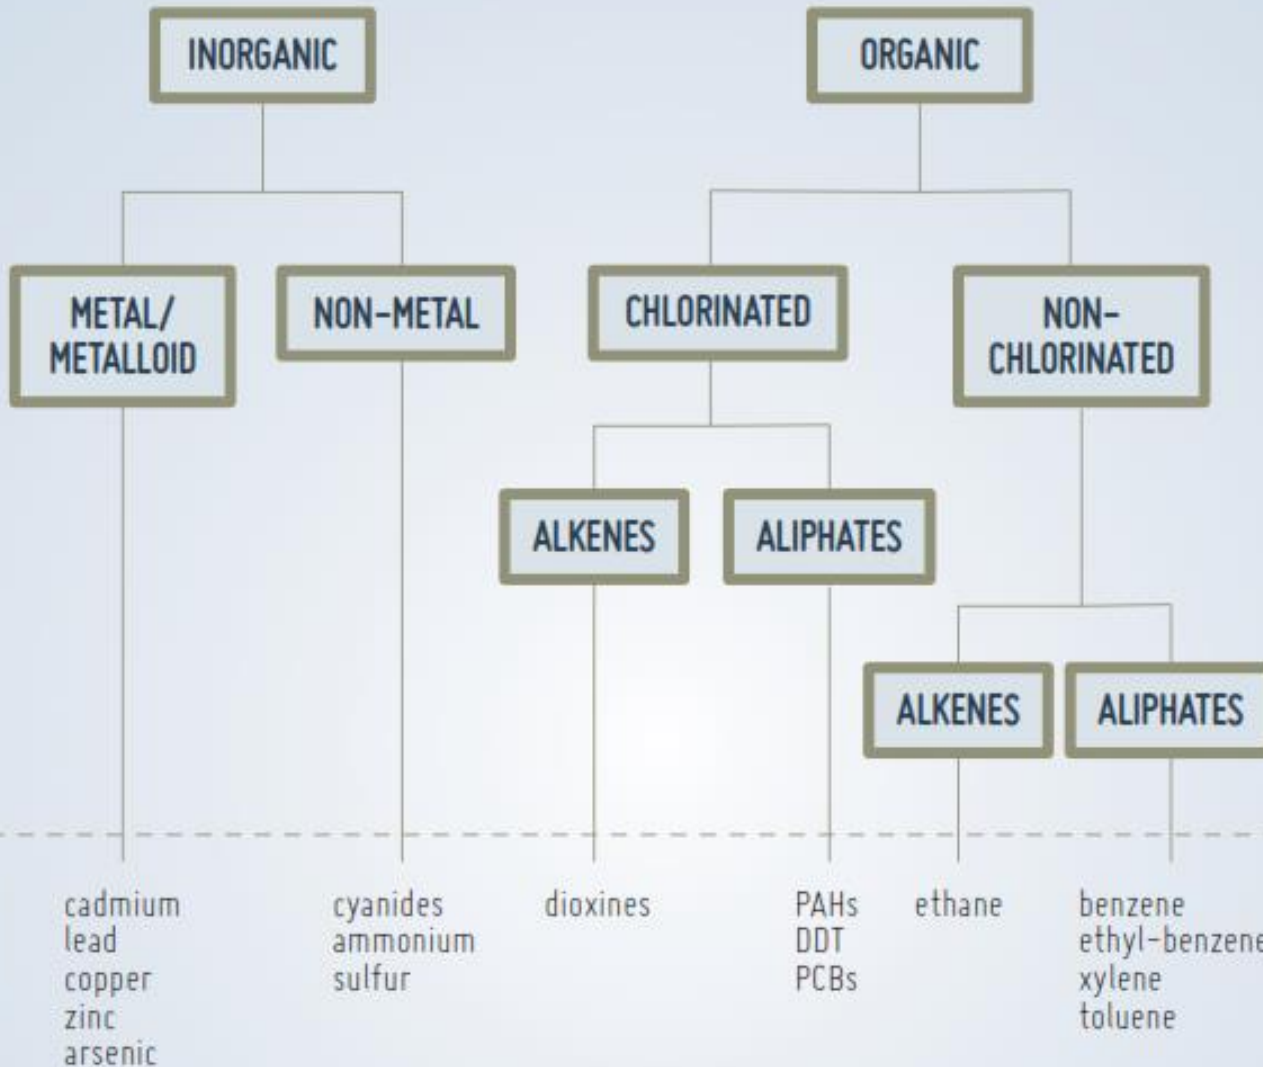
INORGANIC

ORGANIC

METAL/ METALLOID

NON-METAL

CHLORINATED

NON-CHLORINATED

ALKENES

ALIPHATES

ALKENES

ALIPHATES

cadmium
lead
copper
zinc
arsenic

cyanides
ammonium
sulfur

dioxines

PAHs
DDT
PCBs

ethane

benzene
ethyl-benzene
xylene
toluene